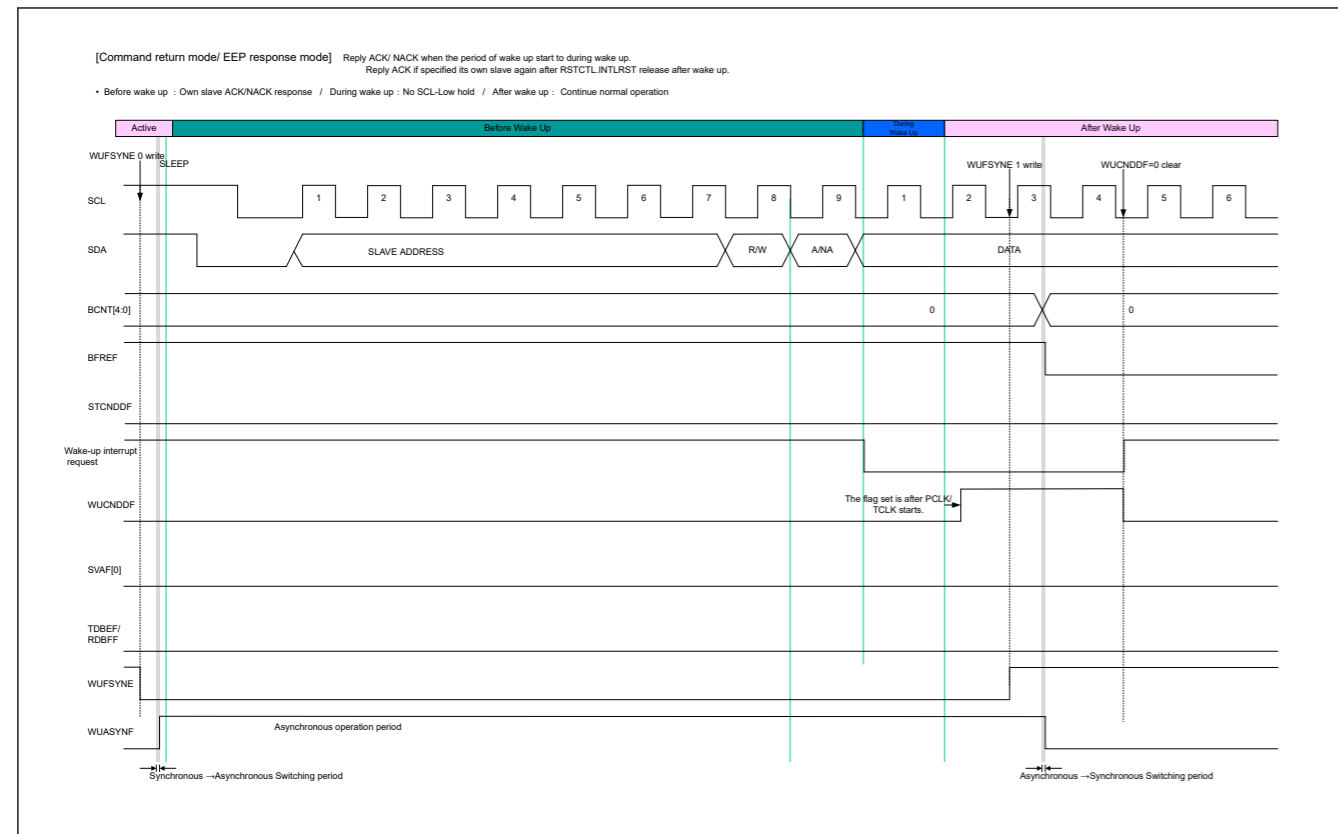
[Command return mode/ EEP response mode] Reply ACK/ NACK when the period of wake up start to during wake up.
Reply ACK if specified its own slave again after RSTCTL.INTLRST release after wake up.

• Before wake up : Own slave ACK/NACK response / During wake up : No SCL-Low hold / After wake up : Continue normal operation

Active
Before Wake Up
During Wake Up
After Wake Up

WUFSYNE 0 write
SLEEP
WUFSYNE 1 write
WUCNDDF=0 clear

SCL
1 2 3 4 5 6 7 8 9 1 2 3 4 5 6

SDA
SLAVE ADDRESS
R/W
A/NA
DATA

BCNT[4:0]
0
0

BFREF

STCNDDF

Wake-up interrupt request

WUCNDDF
The flag set is after PCLK/ TCLK starts.

SVAF[0]

TDBEF/ RDBFF

WUFSYNE

WUASYNF
Asynchronous operation period

Synchronous →Asynchronous Switching period
Asynchronous →Synchronous Switching period